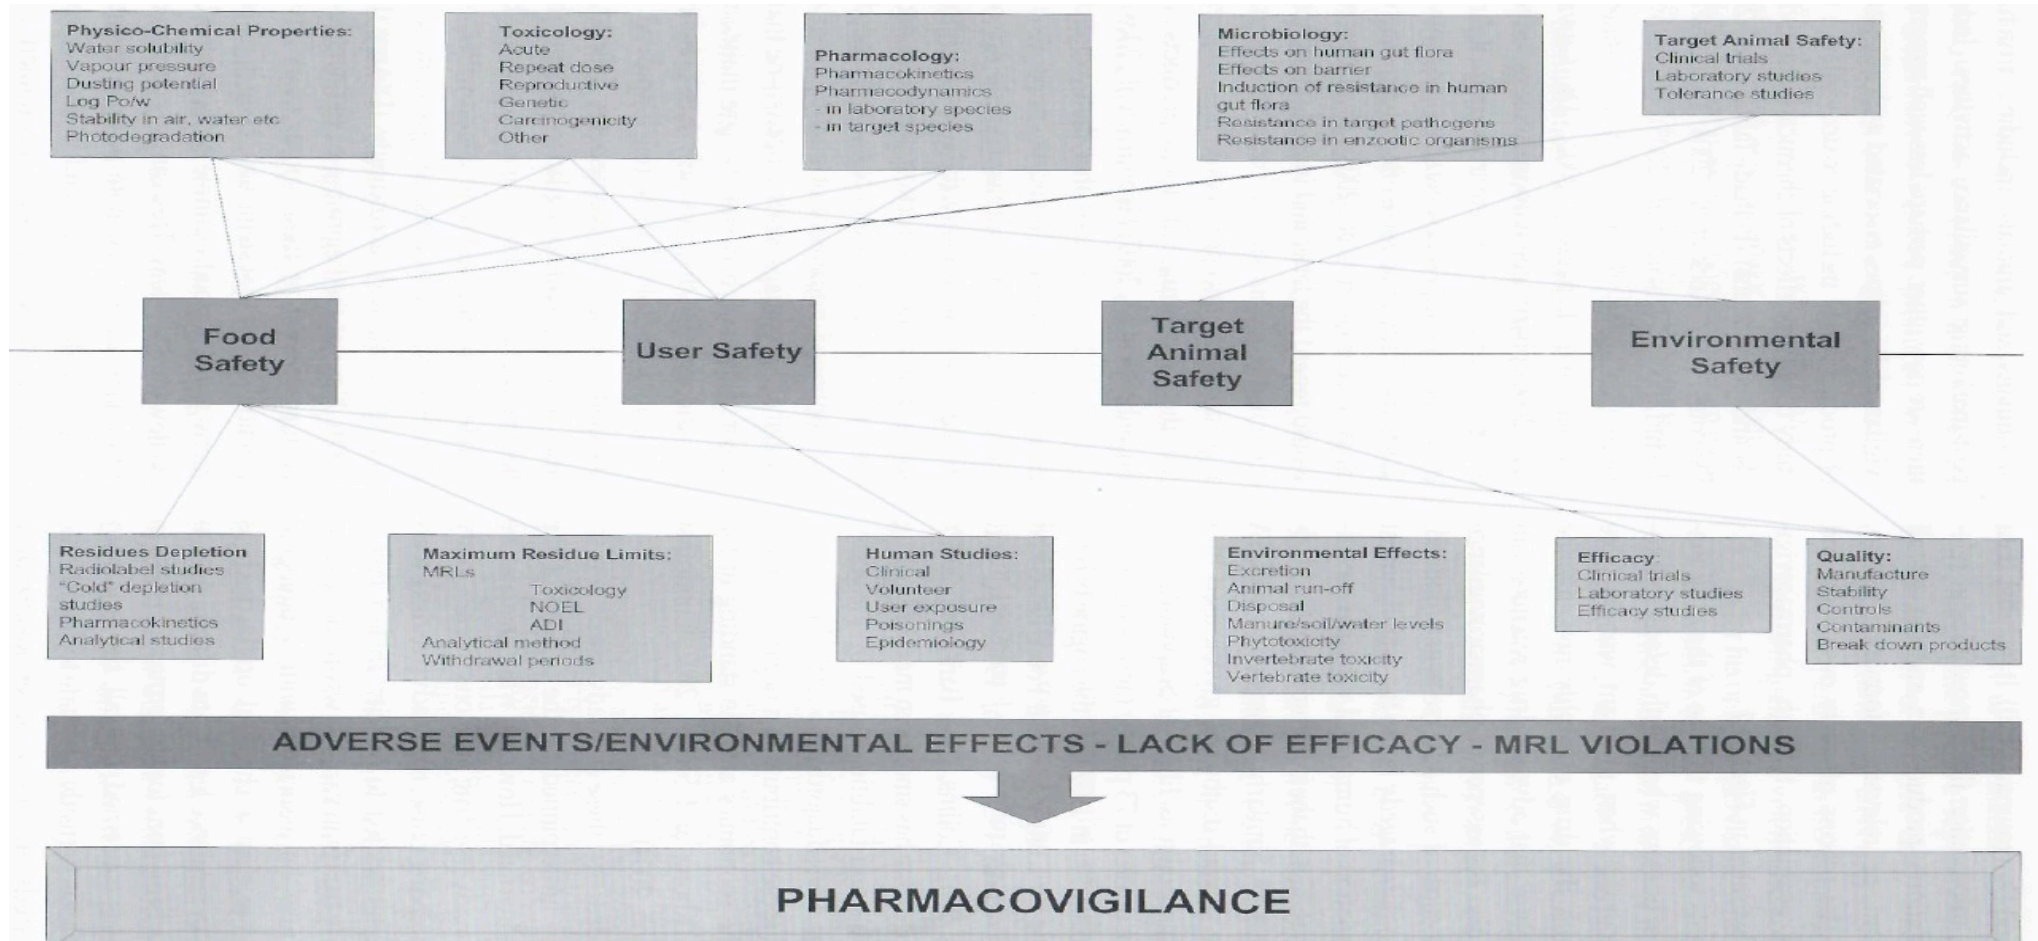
Physico-Chemical Properties:
Water solubility
Vapour pressure
Dusting potential
Log Po/w
Stability in air, water etc
Photodegradation

Toxicology:
Acute
Repeat dose
Reproductive
Genetic
Carcinogenicity
Other

Pharmacology:
Pharmacokinetics
Pharmacodynamics
- in laboratory species
- in target species

Microbiology:
Effects on human gut flora
Effects on barrier
Induction of resistance in human gut flora
Resistance in target pathogens
Resistance in enzootic organisms

Target Animal Safety:
Clinical trials
Laboratory studies
Tolerance studies

Food Safety

User Safety

Target Animal Safety

Environmental Safety

Residues Depletion
Radiolabel studies
"Cold" depletion studies
Pharmacokinetics
Analytical studies

Maximum Residue Limits:
MRLs
Toxicology
NOEL
ADI
Analytical method
Withdrawal periods

Human Studies:
Clinical
Volunteer
User exposure
Poisonings
Epidemiology

Environmental Effects:
Excretion
Animal run-off
Disposal
Manure/soil/water levels
Phytotoxicity
Invertebrate toxicity
Vertebrate toxicity

Efficacy
Clinical trials
Laboratory studies
Efficacy studies

Quality:
Manufacture
Stability
Controls
Contaminants
Break down products

ADVERSE EVENTS/ENVIRONMENTAL EFFECTS - LACK OF EFFICACY - MRL VIOLATIONS

PHARMACOVIGILANCE